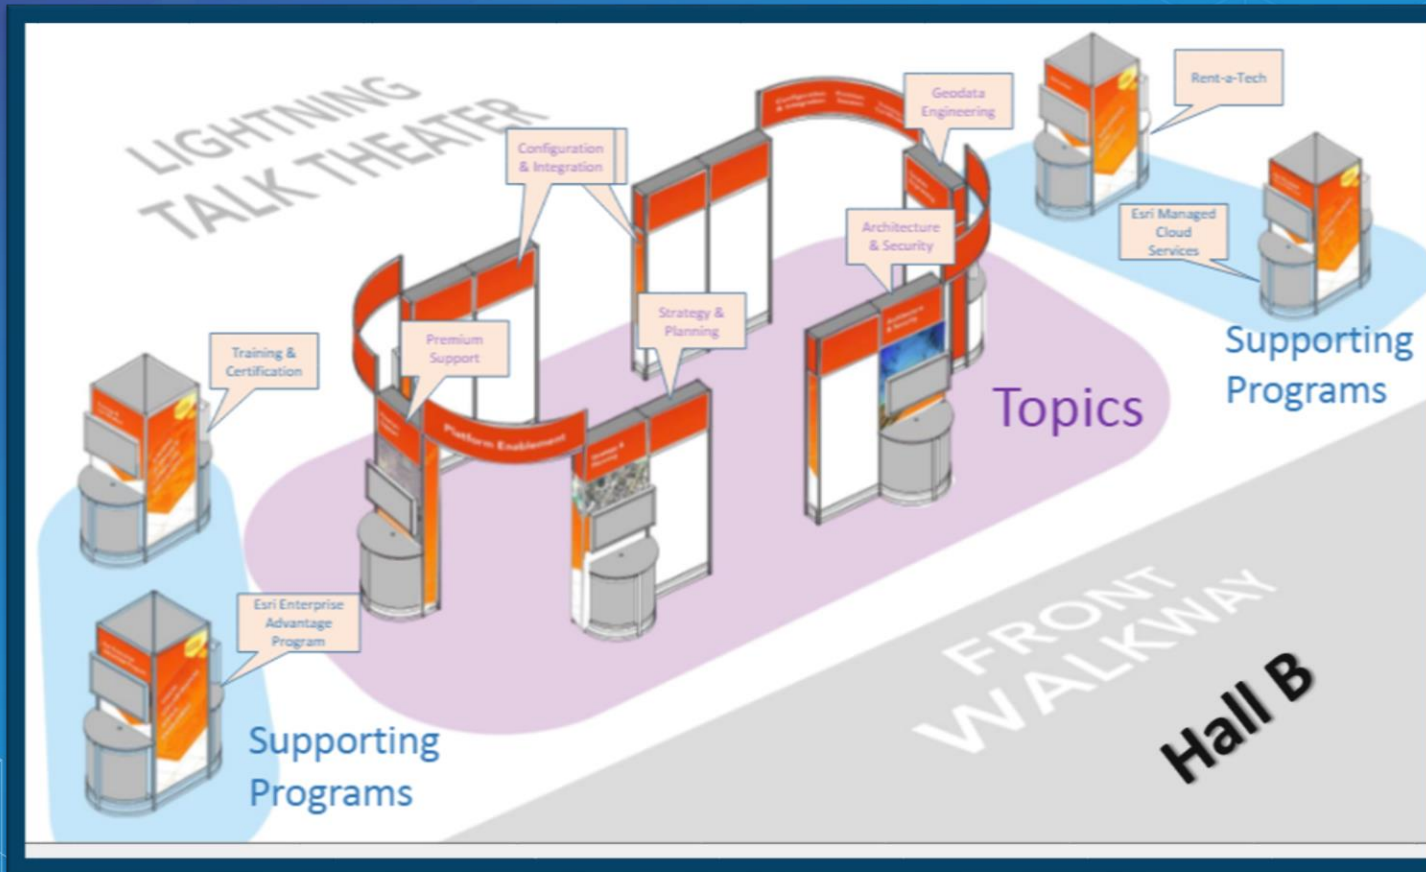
LIGHTNING TALK THEATER

Configuration & Integration

Geodata Engineering

Rent-a-Tech

Esri Managed Cloud Services

Architecture & Security

Supporting Programs

Training & Certification

Premium Support

Strategy & Planning

Platform Enablement

Topics

Esri Enterprise Advantage Program

Supporting Programs

FRONT WALKWAY

Hall B